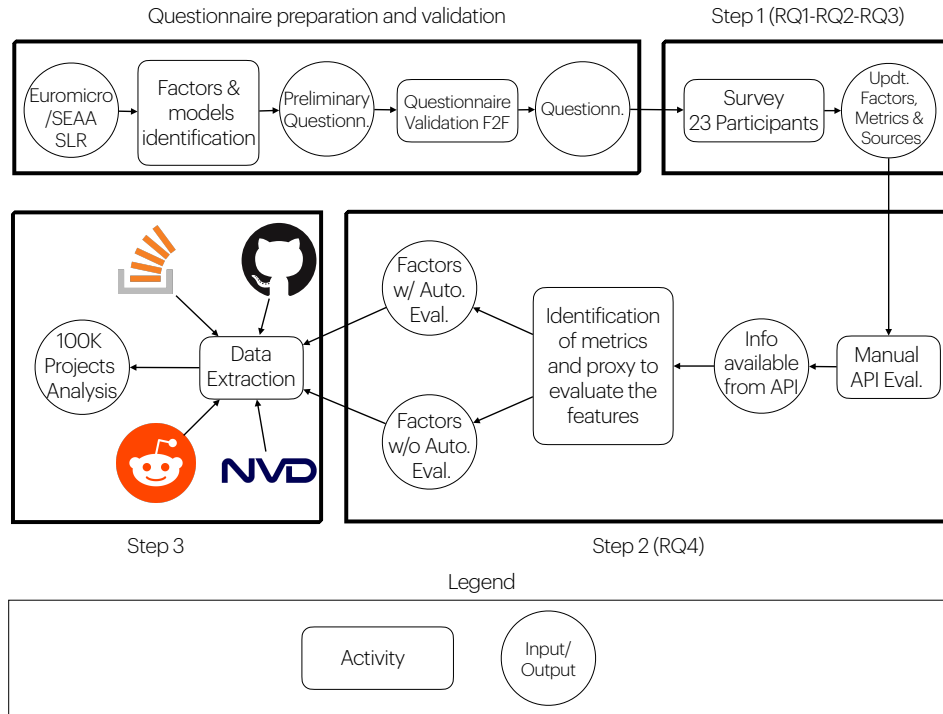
Questionnaire preparation and validation

Step 1 (RQ1-RQ2-RQ3)

Euromicro /SEAA SLR

Factors & models identification

Preliminary Questionn.

Questionnaire Validation F2F

Questionn.

Survey 23 Participants

Updt. Factors, Metrics & Sources

Factors w/ Auto. Eval.

Identification of metrics and proxy to evaluate the features

Info available from API

Manual API Eval.

Factors w/o Auto. Eval.

100K Projects Analysis

Data Extraction

NVD

Step 3

Step 2 (RQ4)

Legend

Activity

Input/ Output